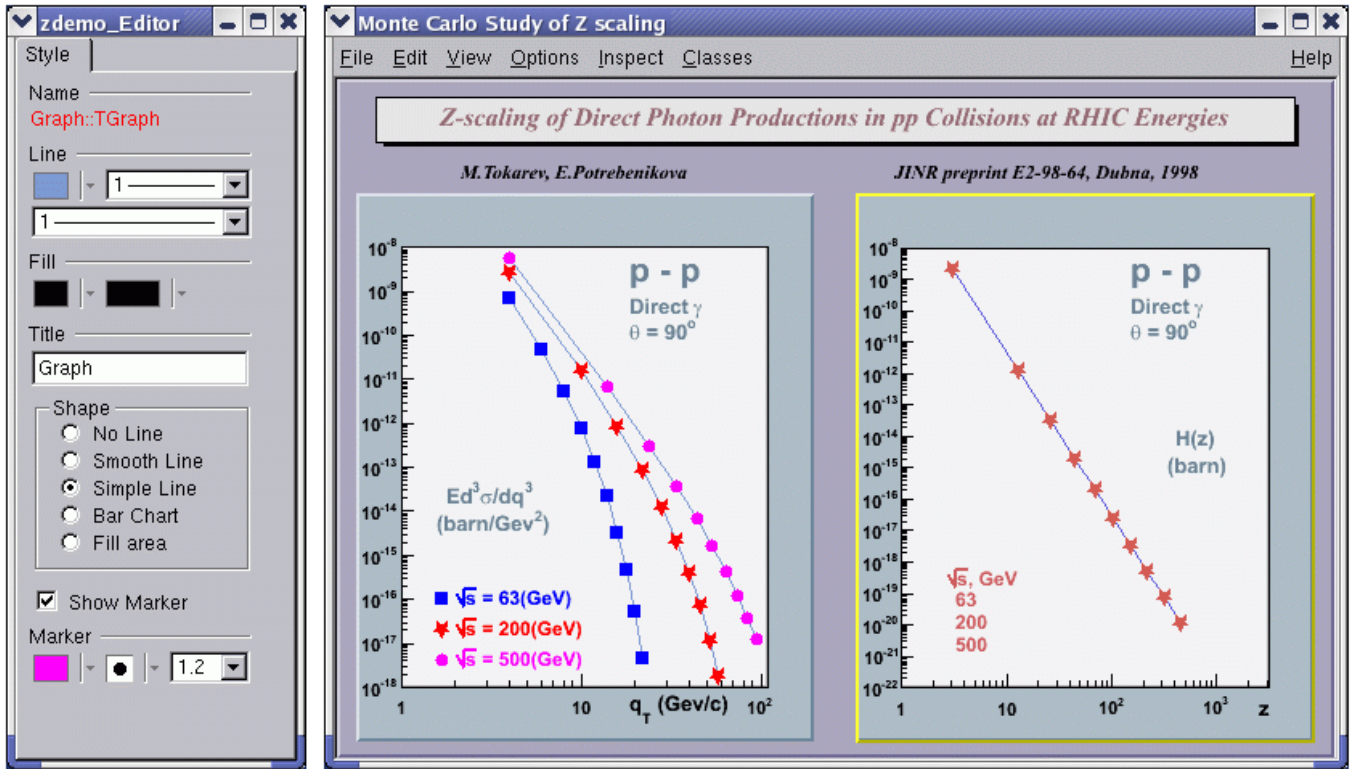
zdemo_Editor

Style

Name
Graph::TGraph

Line
1
1

Fill

Title
Graph

Shape
No Line
Smooth Line
Simple Line
Bar Chart
Fill area

Show Marker

Marker
1.2

Monte Carlo Study of Z scaling

File Edit View Options Inspect Classes Help

Z-scaling of Direct Photon Productions in pp Collisions at RHIC Energies

M.Tokarev, E.Potrebenikova

JINR preprint E2-98-64, Dubna, 1998

$10^{-8}$
$10^{-9}$
$10^{-10}$
$10^{-11}$
$10^{-12}$
$10^{-13}$
$10^{-14}$
$10^{-15}$
$10^{-16}$
$10^{-17}$
$10^{-18}$
1
10
$10^2$

p - p
Direct $\gamma$
$\theta = 90^o$

$Ed^3\sigma/dq^3$
(barn/Gev$^2$)

$\sqrt{s}$ = 63(GeV)
$\sqrt{s}$ = 200(GeV)
$\sqrt{s}$ = 500(GeV)

$q_T$ (Gev/c)

$10^{-8}$
$10^{-9}$
$10^{-10}$
$10^{-11}$
$10^{-12}$
$10^{-13}$
$10^{-14}$
$10^{-15}$
$10^{-16}$
$10^{-17}$
$10^{-18}$
$10^{-19}$
$10^{-20}$
$10^{-21}$
$10^{-22}$
1
10
$10^2$
$10^3$
z

p - p
Direct $\gamma$
$\theta = 90^o$

H(z)
(barn)

$\sqrt{s}$, GeV
63
200
500